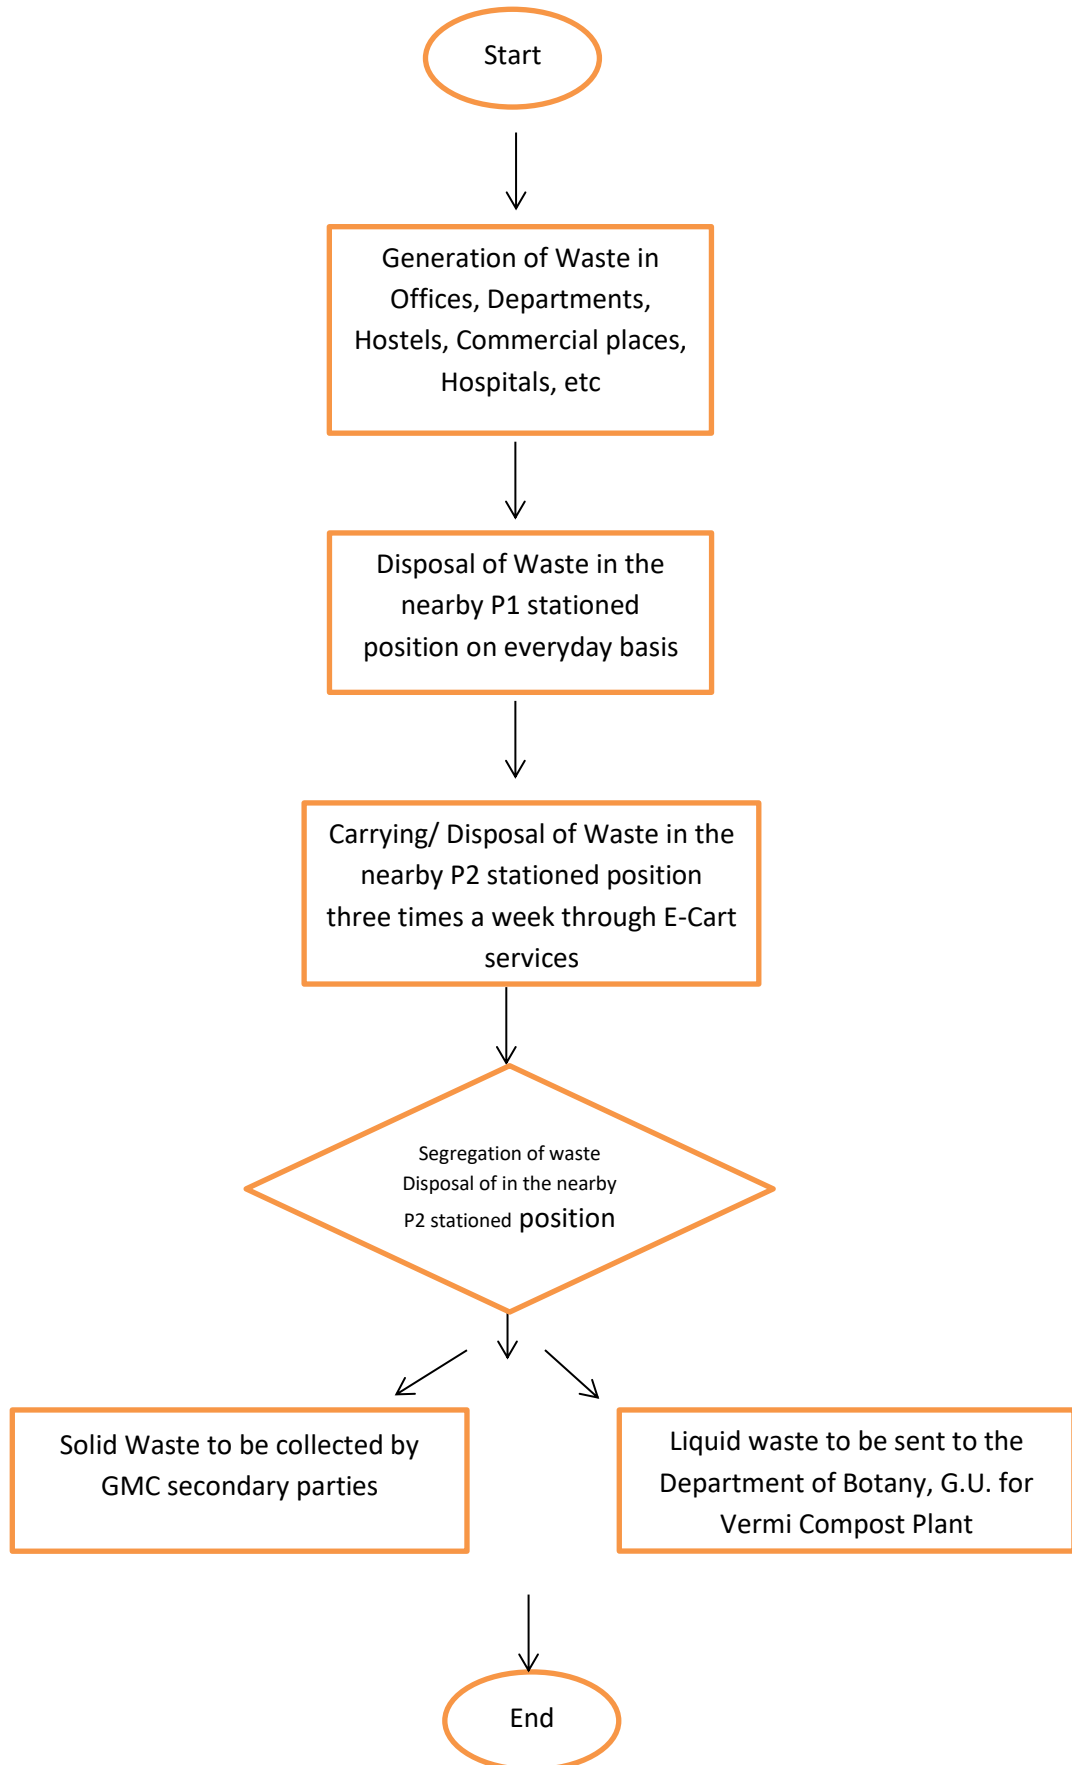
Start

Generation of Waste in Offices, Departments, Hostels, Commercial places, Hospitals, etc

Disposal of Waste in the nearby P1 stationed position on everyday basis

Carrying/ Disposal of Waste in the nearby P2 stationed position three times a week through E-Cart services

Segregation of waste Disposal of in the nearby P2 stationed position

Solid Waste to be collected by GMC secondary parties

Liquid waste to be sent to the Department of Botany, G.U. for Vermi Compost Plant

End